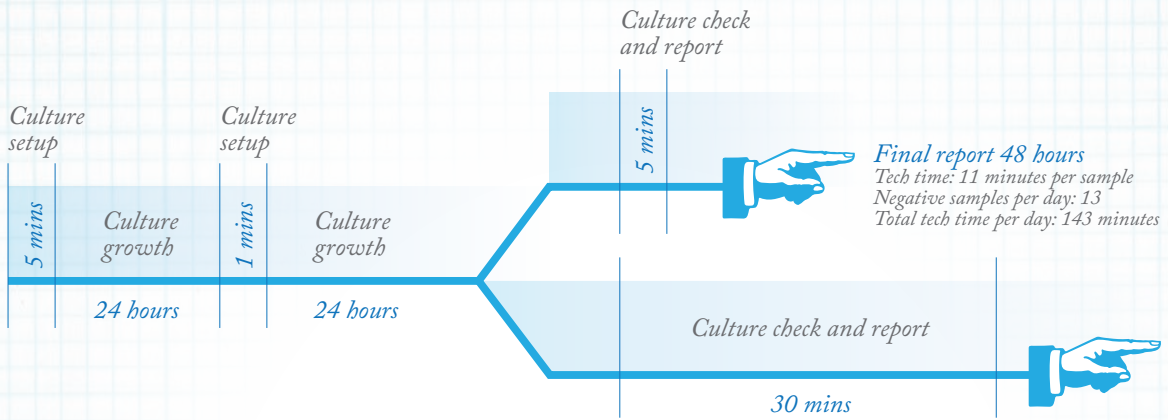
Culture check and report

Culture setup

Culture setup

5 mins

Final report 48 hours
Tech time: 11 minutes per sample
Negative samples per day: 13
Total tech time per day: 143 minutes

5 mins

Culture growth

1 mins

Culture growth

24 hours

24 hours

Culture check and report

30 mins